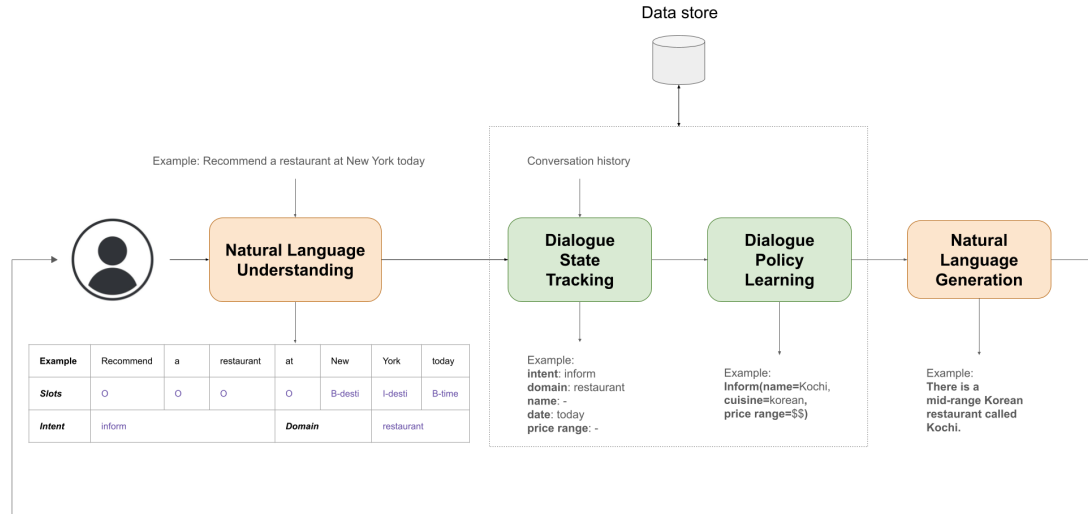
Data store

Example: Recommend a restaurant at New York today

Conversation history

Natural Language Understanding

Dialogue State Tracking

Dialogue Policy Learning

Natural Language Generation

| Example | Recommend | a | restaurant | at | New | York | today |
|---|---|---|---|---|---|---|---|
| Slots | O | O | O | O | B-desti | I-desti | B-time |
| Intent | inform | | | Domain | | restaurant | |

Example:
intent: inform
domain: restaurant
name: -
date: today
price range: -

Example:
Inform(name=Kochi, cuisine=korean, price range=$$)

Example:
There is a mid-range Korean restaurant called Kochi.